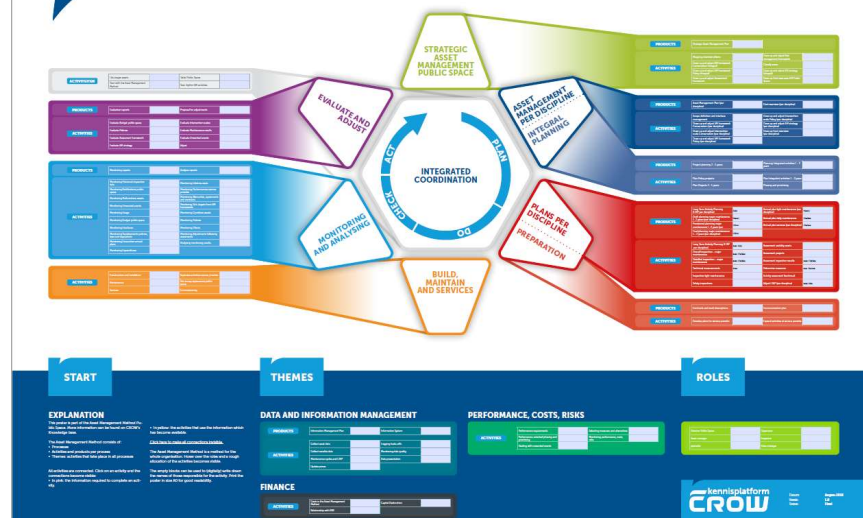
STRATEGIC ASSET MANAGEMENT PUBLIC SPACE

EVALUATE AND ADJUST

ASSET MANAGEMENT PER DISCIPLINE

INTEGRAL PLANNING

INTEGRATED COORDINATION

ACT

PLAN

CHECK

DO

PLANS PER DISCIPLINE

PREPARATION

MONITORING AND ANALYSING

BUILD, MAINTAIN AND SERVICES

ACTIVITIES

PRODUCTS

ACTIVITIES

PRODUCTS

ACTIVITIES

ACTIVITIES

PRODUCTS

ACTIVITIES

PRODUCTS

ACTIVITIES

PRODUCTS

ACTIVITIES

PRODUCTS

ACTIVITIES

PRODUCTS

ACTIVITIES

START

THEMES

ROLES

EXPLANATION

DATA AND INFORMATION MANAGEMENT

PERFORMANCE, COSTS, RISKS

PRODUCTS

ACTIVITIES

ACTIVITIES

FINANCE

ACTIVITIES

kennisplatform CROW